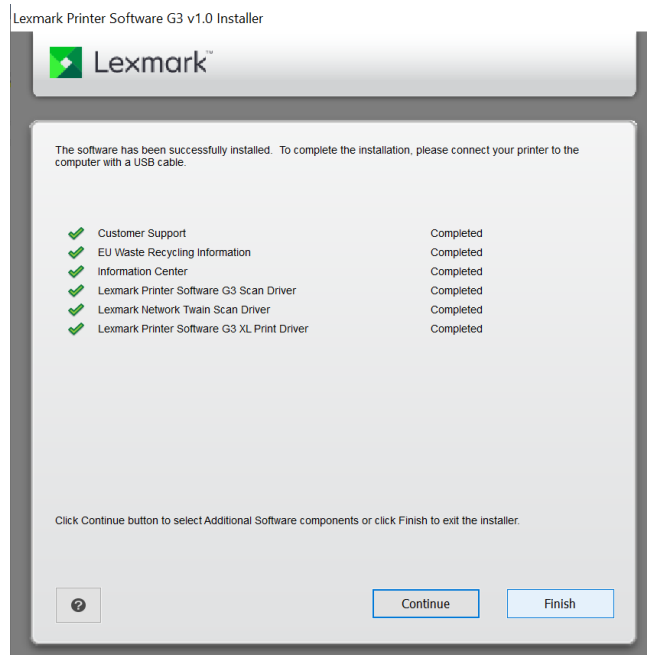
Lexmark Printer Software G3 v1.0 Installer

Lexmark™

The software has been successfully installed. To complete the installation, please connect your printer to the computer with a USB cable.

| | |
|---|---|
| Customer Support | Completed |
| EU Waste Recycling Information | Completed |
| Information Center | Completed |
| Lexmark Printer Software G3 Scan Driver | Completed |
| Lexmark Network Twain Scan Driver | Completed |
| Lexmark Printer Software G3 XL Print Driver | Completed |

Click Continue button to select Additional Software components or click Finish to exit the installer.

?

Continue

Finish